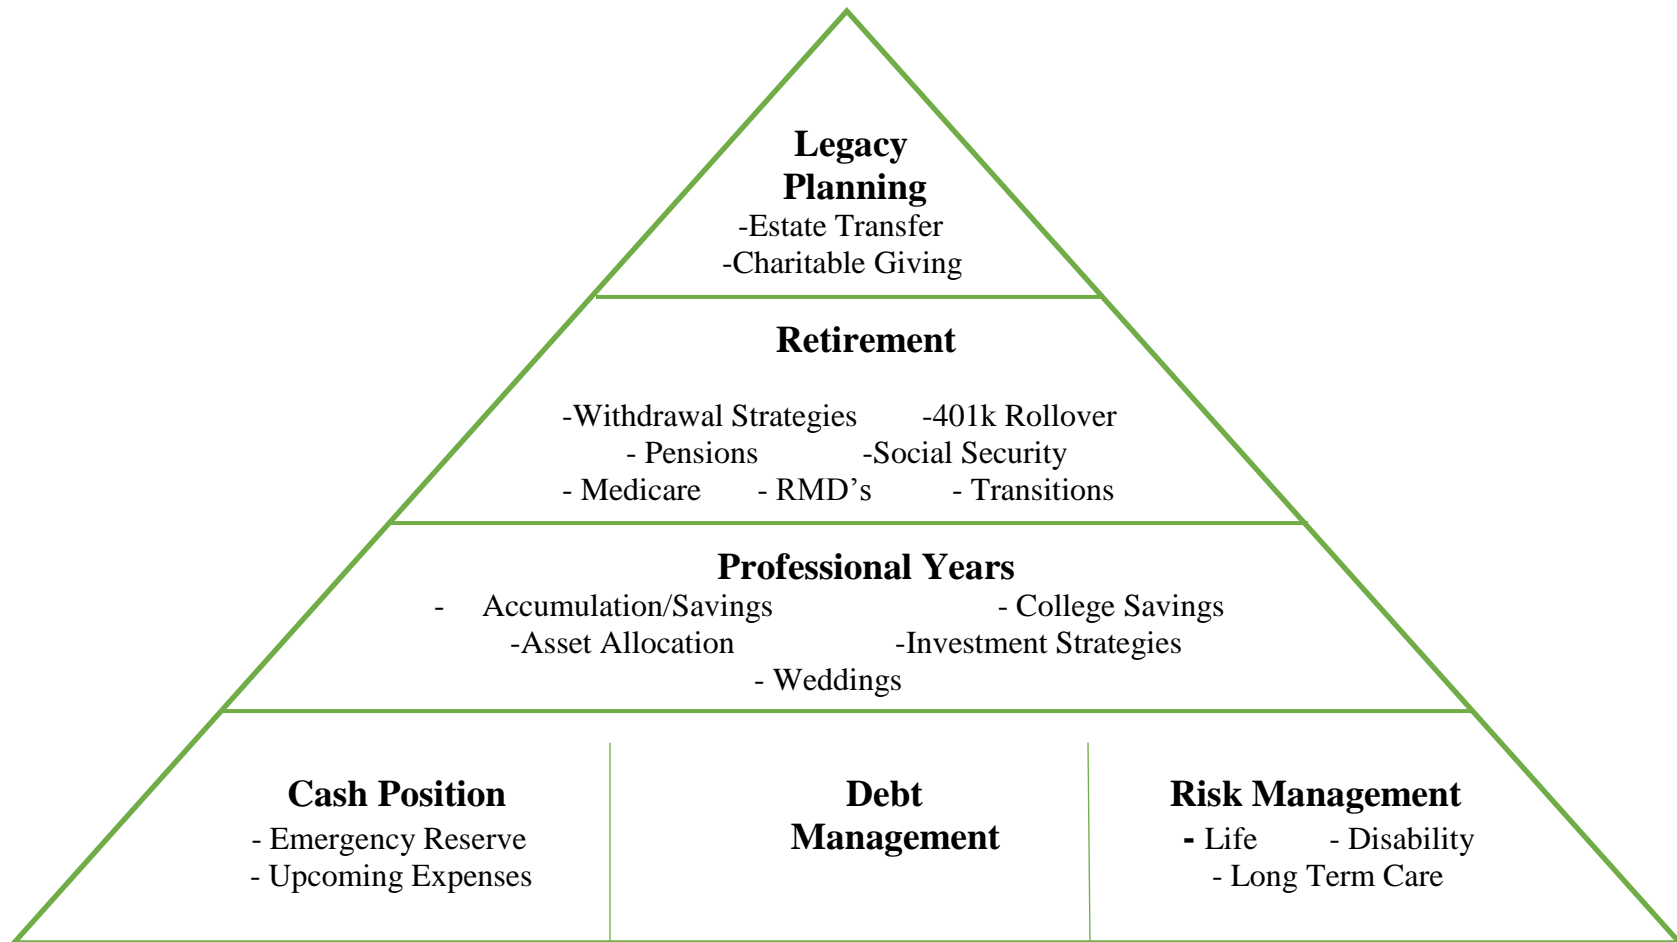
Legacy Planning
-Estate Transfer
-Charitable Giving

Retirement

-Withdrawal Strategies -401k Rollover
- Pensions -Social Security
- Medicare - RMD’s - Transitions

Professional Years
- Accumulation/Savings - College Savings
-Asset Allocation -Investment Strategies
- Weddings

Cash Position
- Emergency Reserve
- Upcoming Expenses

Debt Management

Risk Management
- Life - Disability
- Long Term Care